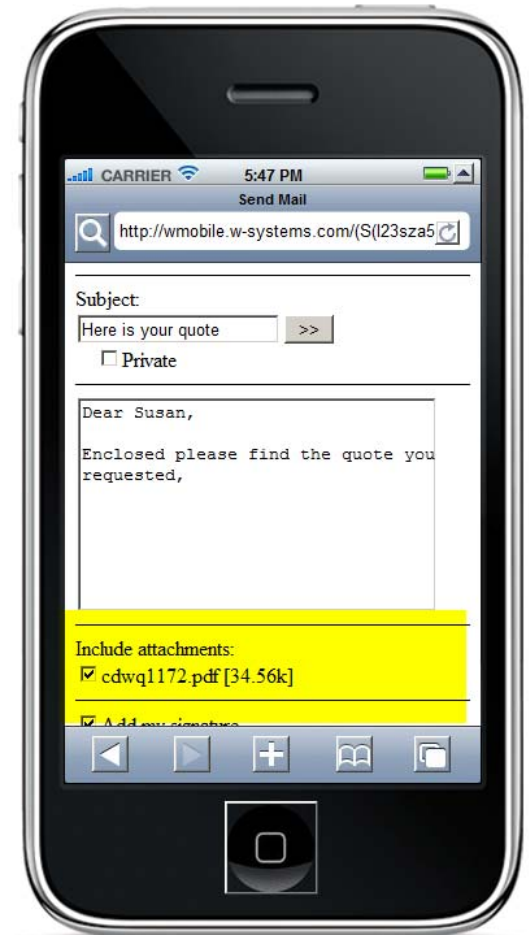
CARRIER 5:47 PM
Send Mail
http://wmobile.w-systems.com/(S(l23sza5

Subject:
Here is your quote >>
☐ Private

Dear Susan,

Enclosed please find the quote you requested,

Include attachments:
☑ cdwq1172.pdf [34.56k]

☑ Add my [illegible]